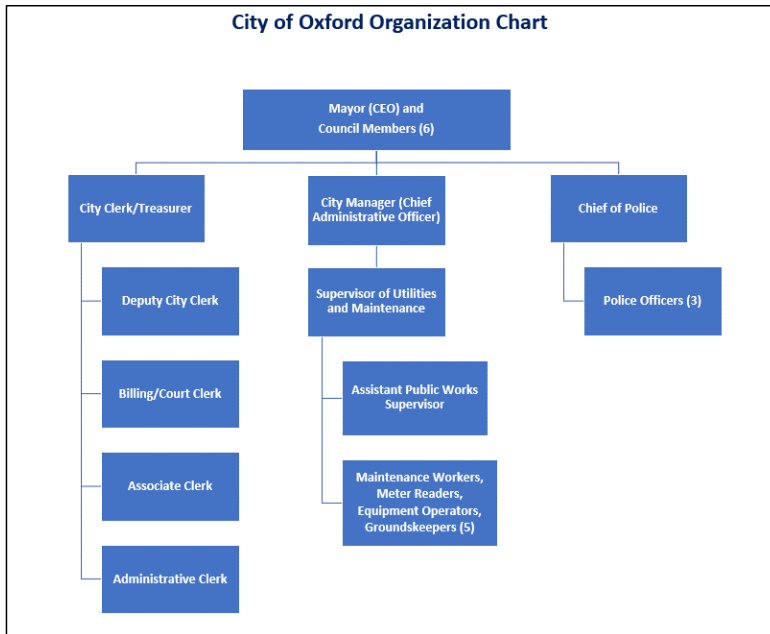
City of Oxford Organization Chart

Mayor (CEO) and Council Members (6)

City Clerk/Treasurer

Deputy City Clerk

Billing/Court Clerk

Associate Clerk

Administrative Clerk

City Manager (Chief Administrative Officer)

Supervisor of Utilities and Maintenance

Assistant Public Works Supervisor

Maintenance Workers, Meter Readers, Equipment Operators, Groundskeepers (5)

Chief of Police

Police Officers (3)